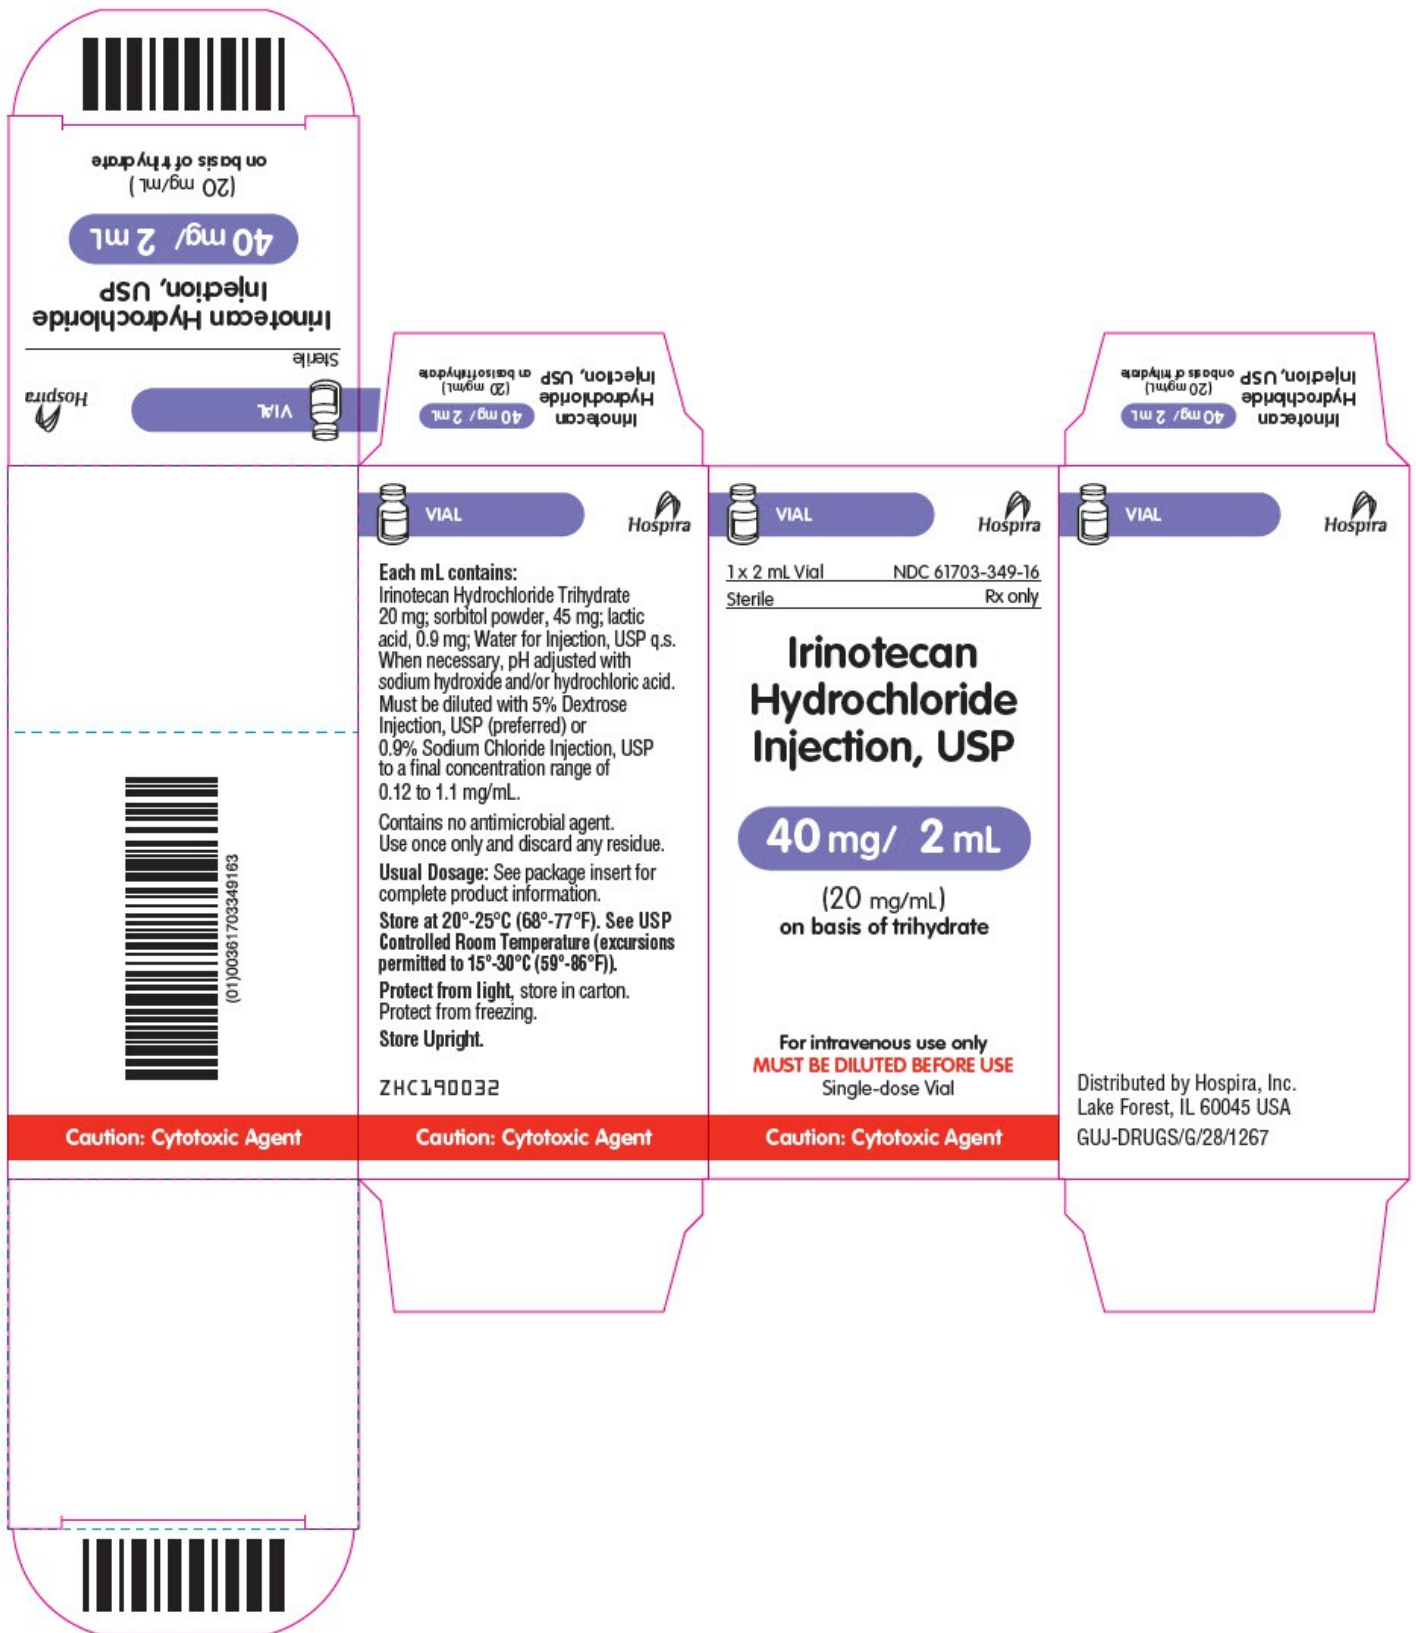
on basis of trihydrate
(20 mg/mL)
40 mg/ 2 mL
Injection, USP
Irinotecan Hydrochloride
Sterile
VIAL
Hospira

Irinotecan Hydrochloride Injection, USP
40 mg/ 2 mL
(20 mg/mL) on basis of trihydrate

Irinotecan Hydrochloride Injection, USP
40 mg/ 2 mL
(20 mg/mL) on basis of trihydrate

(01)00361703349163

Caution: Cytotoxic Agent

VIAL
Hospira

**Each mL contains:** Irinotecan Hydrochloride Trihydrate 20 mg; sorbitol powder, 45 mg; lactic acid, 0.9 mg; Water for Injection, USP q.s. When necessary, pH adjusted with sodium hydroxide and/or hydrochloric acid. Must be diluted with 5% Dextrose Injection, USP (preferred) or 0.9% Sodium Chloride Injection, USP to a final concentration range of 0.12 to 1.1 mg/mL.

Contains no antimicrobial agent. Use once only and discard any residue.

**Usual Dosage:** See package insert for complete product information.

**Store at 20°-25°C (68°-77°F). See USP Controlled Room Temperature (excursions permitted to 15°-30°C (59°-86°F)).**

**Protect from light**, store in carton. Protect from freezing.

**Store Upright.**

ZHC190032

Caution: Cytotoxic Agent

VIAL
Hospira

1 x 2 mL Vial NDC 61703-349-16
Sterile Rx only

Irinotecan Hydrochloride Injection, USP

40 mg/ 2 mL

(20 mg/mL)
on basis of trihydrate

For intravenous use only
MUST BE DILUTED BEFORE USE
Single-dose Vial

Caution: Cytotoxic Agent

VIAL
Hospira

Distributed by Hospira, Inc.
Lake Forest, IL 60045 USA
GUJ-DRUGS/G/28/1267